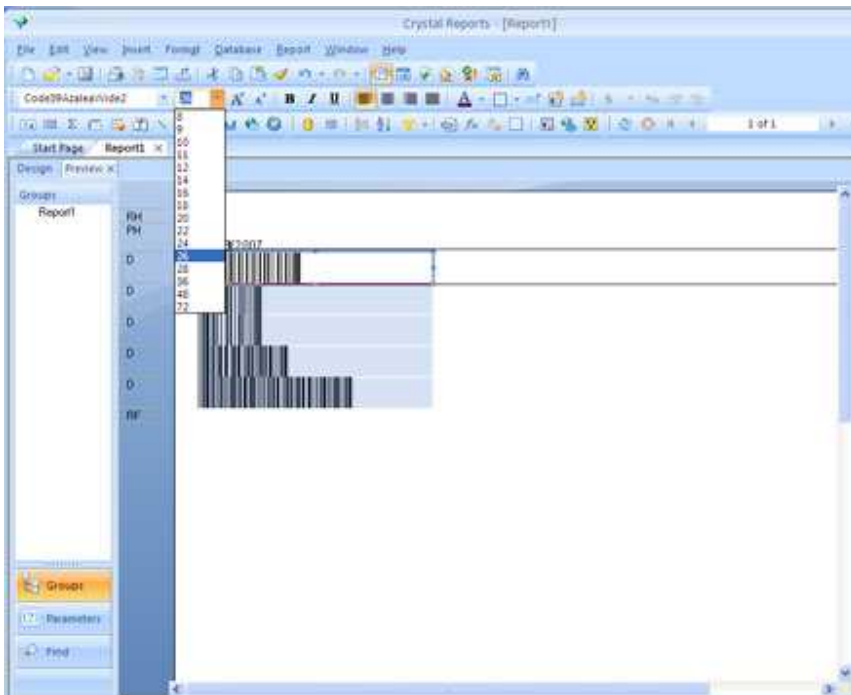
Crystal Reports - [Report1]

File Edit View Insert Format Database Report Window Help

Code39AzaleaWide2

8
9
10
11
12
14
16
18
20
22
24
26
28
36
48
72

1 of 1

Start Page Report1

Design Preview

Groups

Report1

RH
PH
D
D
D
D
D
RF

2007

Groups

Parameters

Find